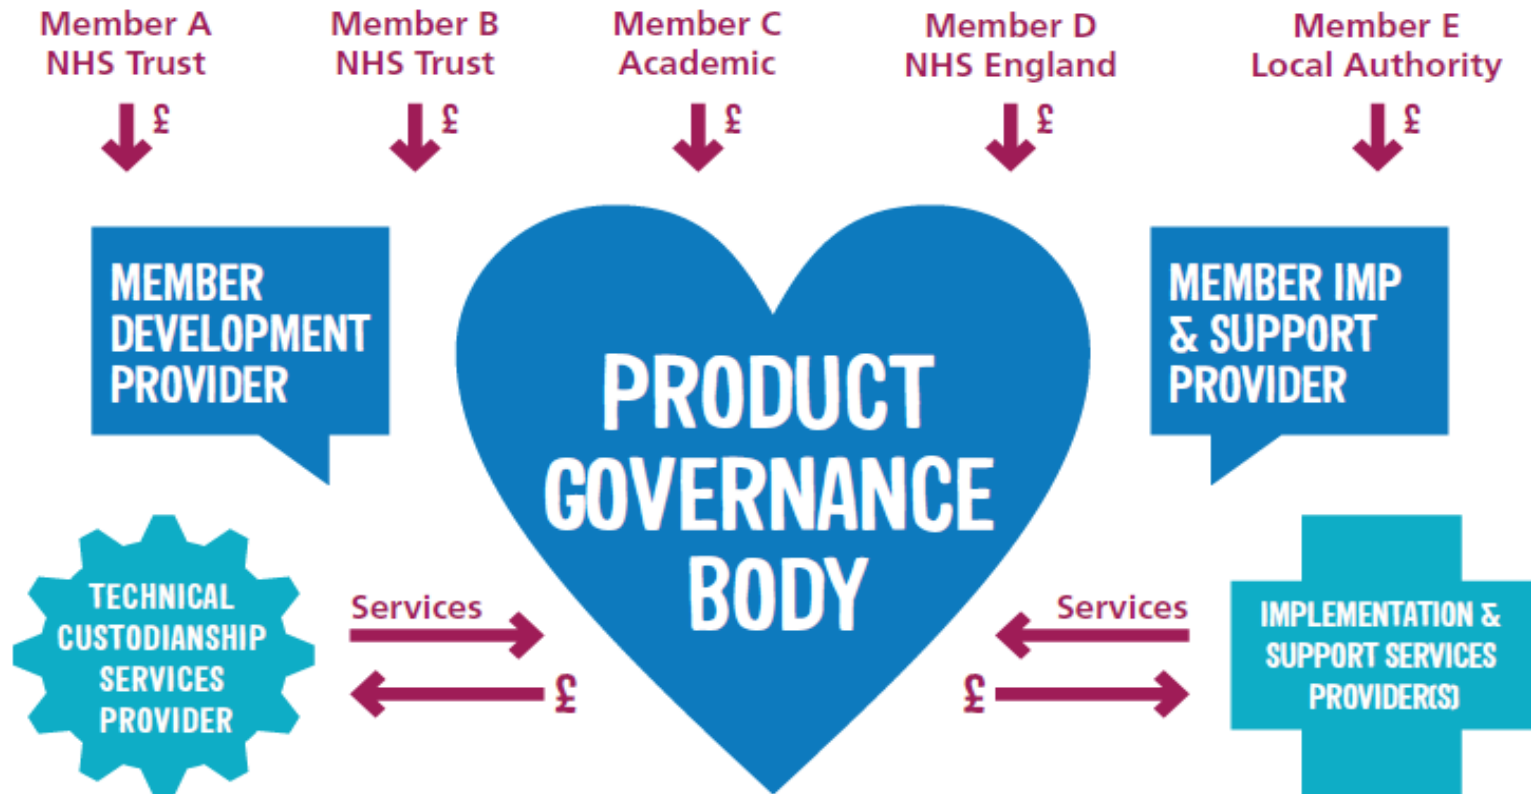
Member A
NHS Trust

Member B
NHS Trust

Member C
Academic

Member D
NHS England

Member E
Local Authority

£

£

£

£

£

MEMBER DEVELOPMENT PROVIDER

PRODUCT GOVERNANCE BODY

MEMBER IMP & SUPPORT PROVIDER

TECHNICAL CUSTODIANSHIP SERVICES PROVIDER

Services

£

Services

£

IMPLEMENTATION & SUPPORT SERVICES PROVIDER(S)